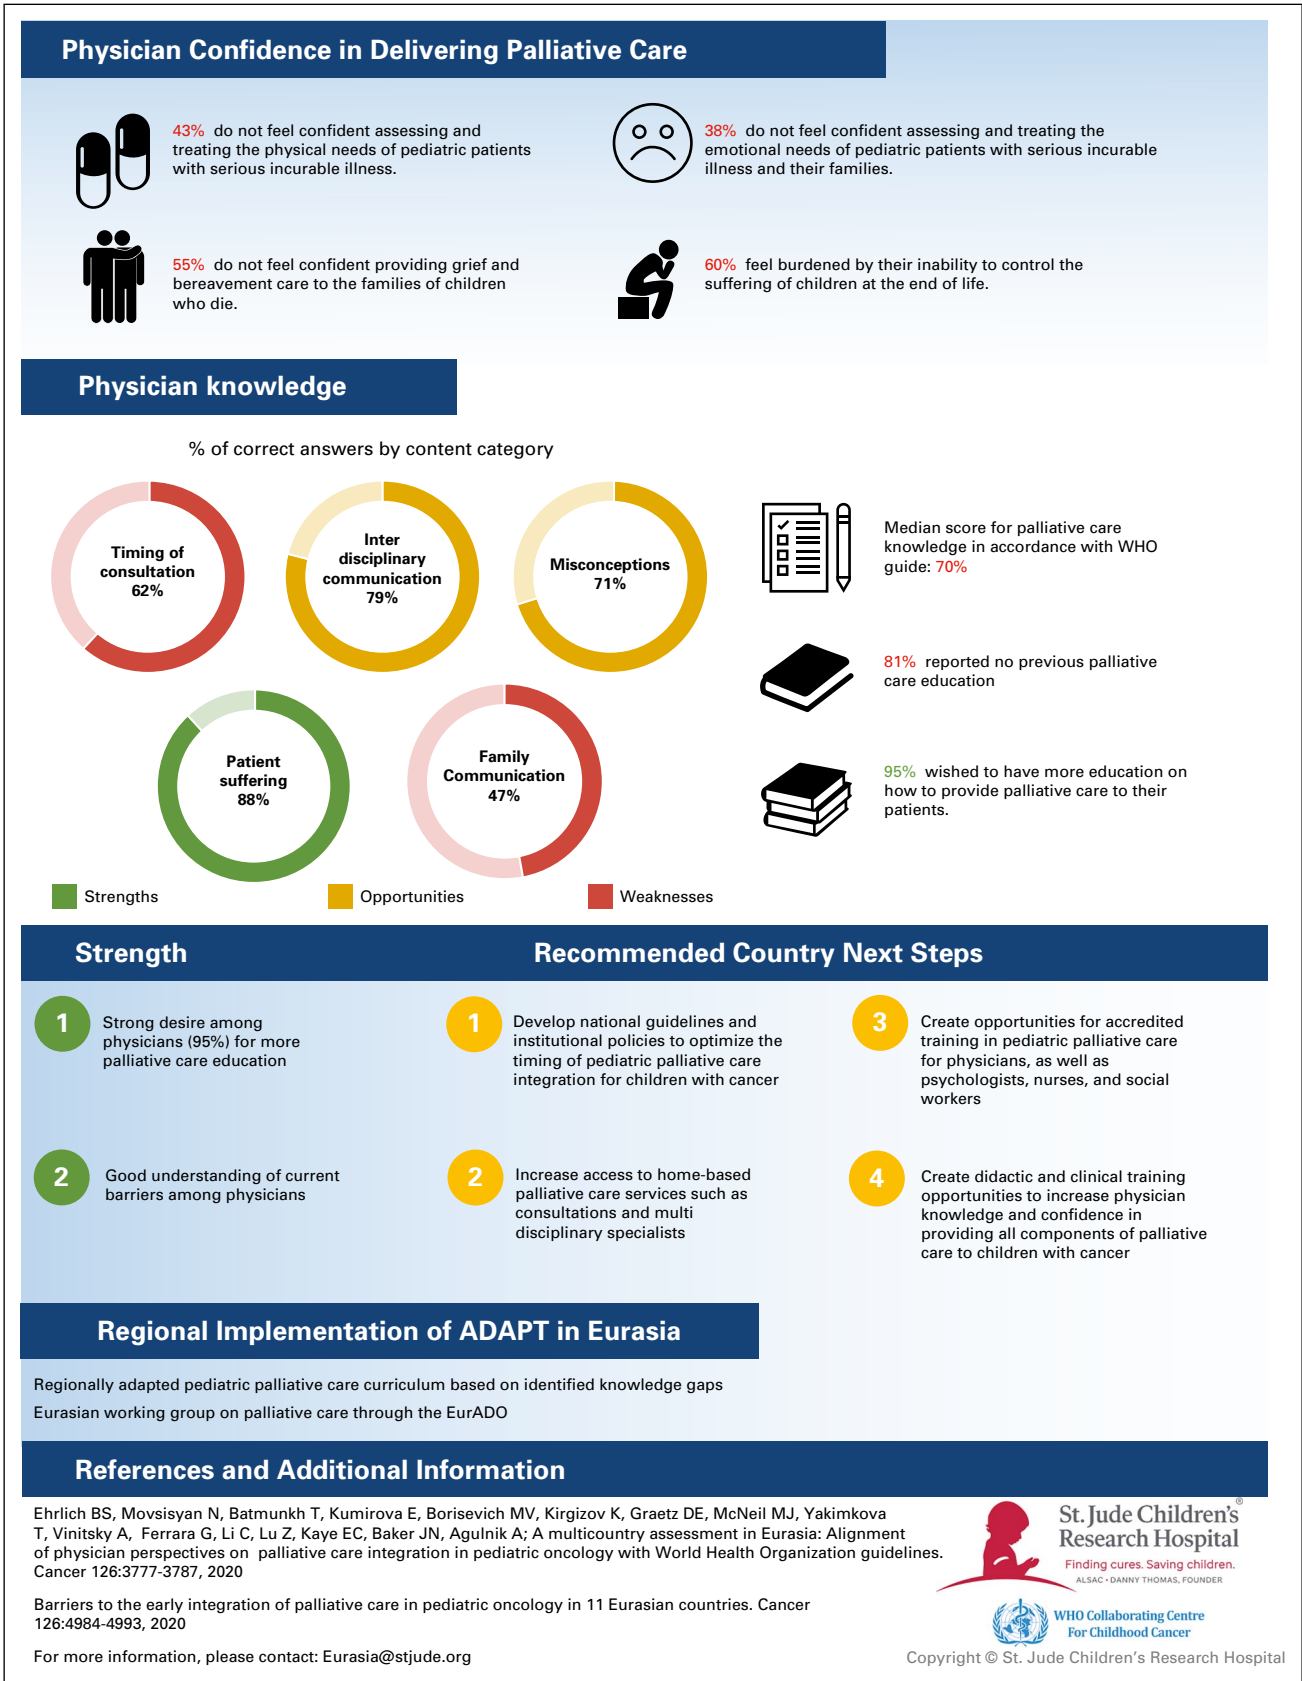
Physician Confidence in Delivering Palliative Care

43% do not feel confident assessing and treating the physical needs of pediatric patients with serious incurable illness.

38% do not feel confident assessing and treating the emotional needs of pediatric patients with serious incurable illness and their families.

55% do not feel confident providing grief and bereavement care to the families of children who die.

60% feel burdened by their inability to control the suffering of children at the end of life.

Physician knowledge

% of correct answers by content category

Timing of consultation 62%

Inter disciplinary communication 79%

Misconceptions 71%

Patient suffering 88%

Family Communication 47%

Strengths Opportunities Weaknesses

Median score for palliative care knowledge in accordance with WHO guide: 70%

81% reported no previous palliative care education

95% wished to have more education on how to provide palliative care to their patients.

Strength

Recommended Country Next Steps

1 Strong desire among physicians (95%) for more palliative care education

2 Good understanding of current barriers among physicians

1 Develop national guidelines and institutional policies to optimize the timing of pediatric palliative care integration for children with cancer

2 Increase access to home-based palliative care services such as consultations and multi disciplinary specialists

3 Create opportunities for accredited training in pediatric palliative care for physicians, as well as psychologists, nurses, and social workers

4 Create didactic and clinical training opportunities to increase physician knowledge and confidence in providing all components of palliative care to children with cancer

Regional Implementation of ADAPT in Eurasia

Regionally adapted pediatric palliative care curriculum based on identified knowledge gaps

Eurasian working group on palliative care through the EurADO

References and Additional Information

Ehrlich BS, Movsisyan N, Batmunkh T, Kumirova E, Borisevich MV, Kirgizov K, Graetz DE, McNeil MJ, Yakimkova T, Vinitsky A, Ferrara G, Li C, Lu Z, Kaye EC, Baker JN, Agulnik A; A multicountry assessment in Eurasia: Alignment of physician perspectives on palliative care integration in pediatric oncology with World Health Organization guidelines. Cancer 126:3777-3787, 2020

Barriers to the early integration of palliative care in pediatric oncology in 11 Eurasian countries. Cancer 126:4984-4993, 2020

For more information, please contact: Eurasia@stjude.org

St. Jude Children's Research Hospital®
Finding cures. Saving children.
ALSAC • DANNY THOMAS, FOUNDER

WHO Collaborating Centre For Childhood Cancer

Copyright © St. Jude Children's Research Hospital